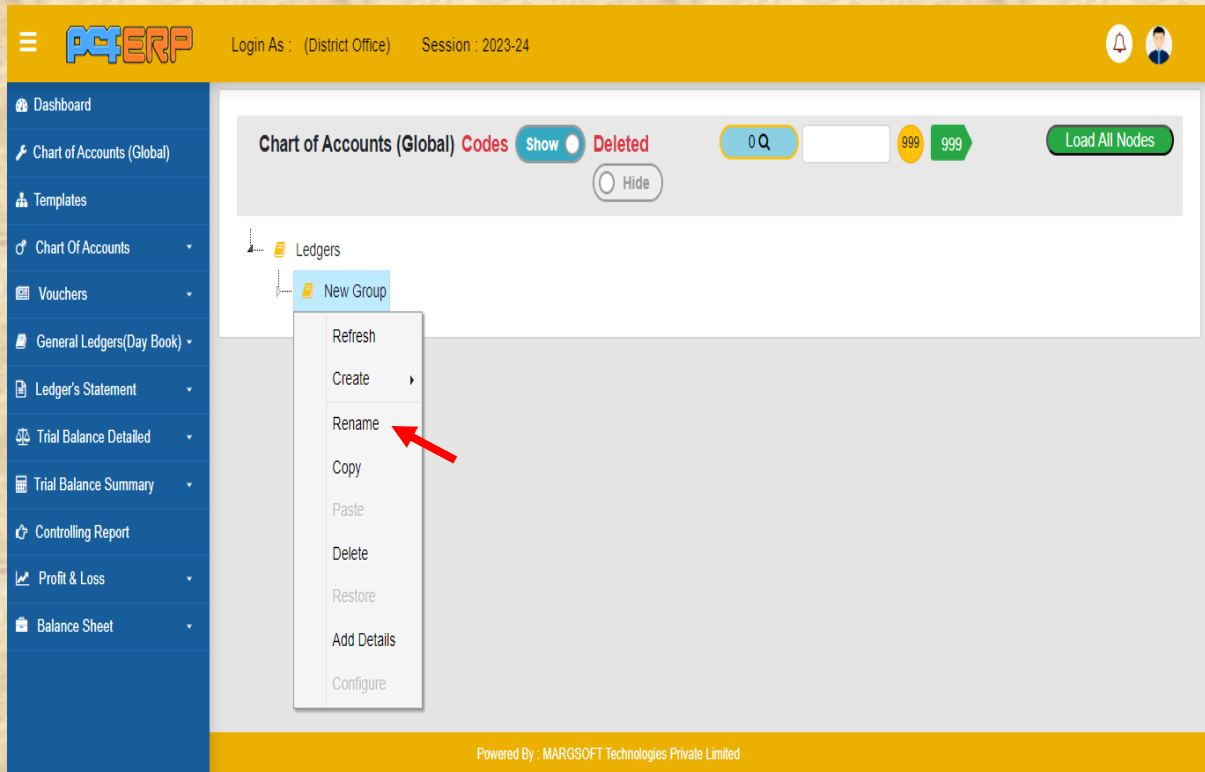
PCFERP

Login As : (District Office) Session : 2023-24

Dashboard
Chart of Accounts (Global)
Templates
Chart Of Accounts
Vouchers
General Ledgers(Day Book)
Ledger's Statement
Trial Balance Detailed
Trial Balance Summary
Controlling Report
Profit & Loss
Balance Sheet

Chart of Accounts (Global) Codes Show Deleted Hide 0 999 999 Load All Nodes

Ledgers
New Group

Refresh
Create
Rename
Copy
Paste
Delete
Restore
Add Details
Configure

Powered By : MARGSOFT Technologies Private Limited